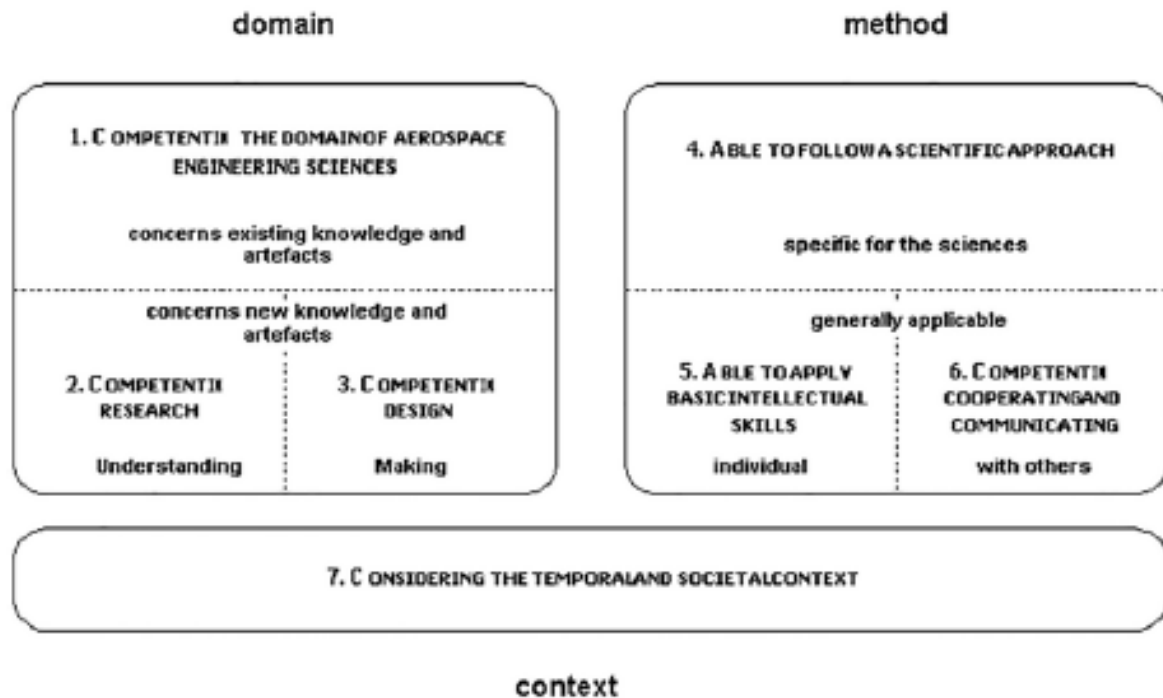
domain

method

1. C OMPETENTII THE DOMAINOF AEROSPACE ENGINEERING SCIENCES

concerns existing knowledge and artefacts

concerns new knowledge and artefacts

2. C OMPETENTII RESEARCH

Understanding

3. C OMPETENTII DESIGN

Making

4. A BLE TO FOLLOW A SCIENTIFIC APPROACH

specific for the sciences

generally applicable

5. A BLE TO APPLY BASIC INTELLECTUAL SKILLS

individual

6. C OMPETENTII COOPERATINGAND COMMUNICATING

with others

7. C ONSIDERING THE TEMPORALAND SOCIETALCONTEXT

context